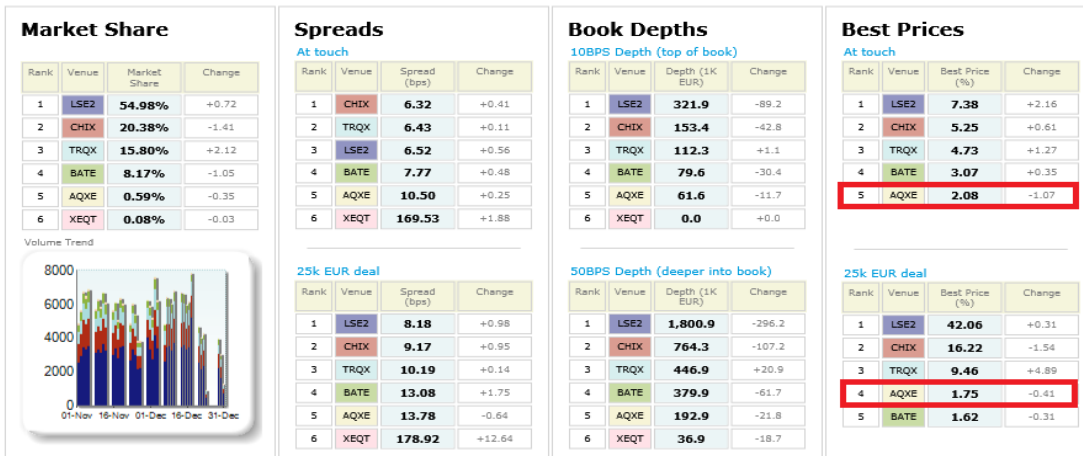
Market Share

| Rank | Venue | Market Share | Change |
|---|---|---|---|
| 1 | LSE2 | 54.98% | +0.72 |
| 2 | CHIX | 20.38% | -1.41 |
| 3 | TRQX | 15.80% | +2.12 |
| 4 | BATE | 8.17% | -1.05 |
| 5 | AQXE | 0.59% | -0.35 |
| 6 | XEQT | 0.08% | -0.03 |

Volume Trend

8000
6000
4000
2000
0
01-Nov 16-Nov 01-Dec 16-Dec 31-Dec

Spreads

At touch

| Rank | Venue | Spread (bps) | Change |
|---|---|---|---|
| 1 | CHIX | 6.32 | +0.41 |
| 2 | TRQX | 6.43 | +0.11 |
| 3 | LSE2 | 6.52 | +0.56 |
| 4 | BATE | 7.77 | +0.48 |
| 5 | AQXE | 10.50 | +0.25 |
| 6 | XEQT | 169.53 | +1.88 |

25k EUR deal

| Rank | Venue | Spread (bps) | Change |
|---|---|---|---|
| 1 | LSE2 | 8.18 | +0.98 |
| 2 | CHIX | 9.17 | +0.95 |
| 3 | TRQX | 10.19 | +0.14 |
| 4 | BATE | 13.08 | +1.75 |
| 5 | AQXE | 13.78 | -0.64 |
| 6 | XEQT | 178.92 | +12.64 |

Book Depths

10BPS Depth (top of book)

| Rank | Venue | Depth (1K EUR) | Change |
|---|---|---|---|
| 1 | LSE2 | 321.9 | -89.2 |
| 2 | CHIX | 153.4 | -42.8 |
| 3 | TRQX | 112.3 | +1.1 |
| 4 | BATE | 79.6 | -30.4 |
| 5 | AQXE | 61.6 | -11.7 |
| 6 | XEQT | 0.0 | +0.0 |

50BPS Depth (deeper into book)

| Rank | Venue | Depth (1K EUR) | Change |
|---|---|---|---|
| 1 | LSE2 | 1,800.9 | -296.2 |
| 2 | CHIX | 764.3 | -107.2 |
| 3 | TRQX | 446.9 | +20.9 |
| 4 | BATE | 379.9 | -61.7 |
| 5 | AQXE | 192.9 | -21.8 |
| 6 | XEQT | 36.9 | -18.7 |

Best Prices

At touch

| Rank | Venue | Best Price (%) | Change |
|---|---|---|---|
| 1 | LSE2 | 7.38 | +2.16 |
| 2 | CHIX | 5.25 | +0.61 |
| 3 | TRQX | 4.73 | +1.27 |
| 4 | BATE | 3.07 | +0.35 |
| 5 | AQXE | 2.08 | -1.07 |

25k EUR deal

| Rank | Venue | Best Price (%) | Change |
|---|---|---|---|
| 1 | LSE2 | 42.06 | +0.31 |
| 2 | CHIX | 16.22 | -1.54 |
| 3 | TRQX | 9.46 | +4.89 |
| 4 | AQXE | 1.75 | -0.41 |
| 5 | BATE | 1.62 | -0.31 |